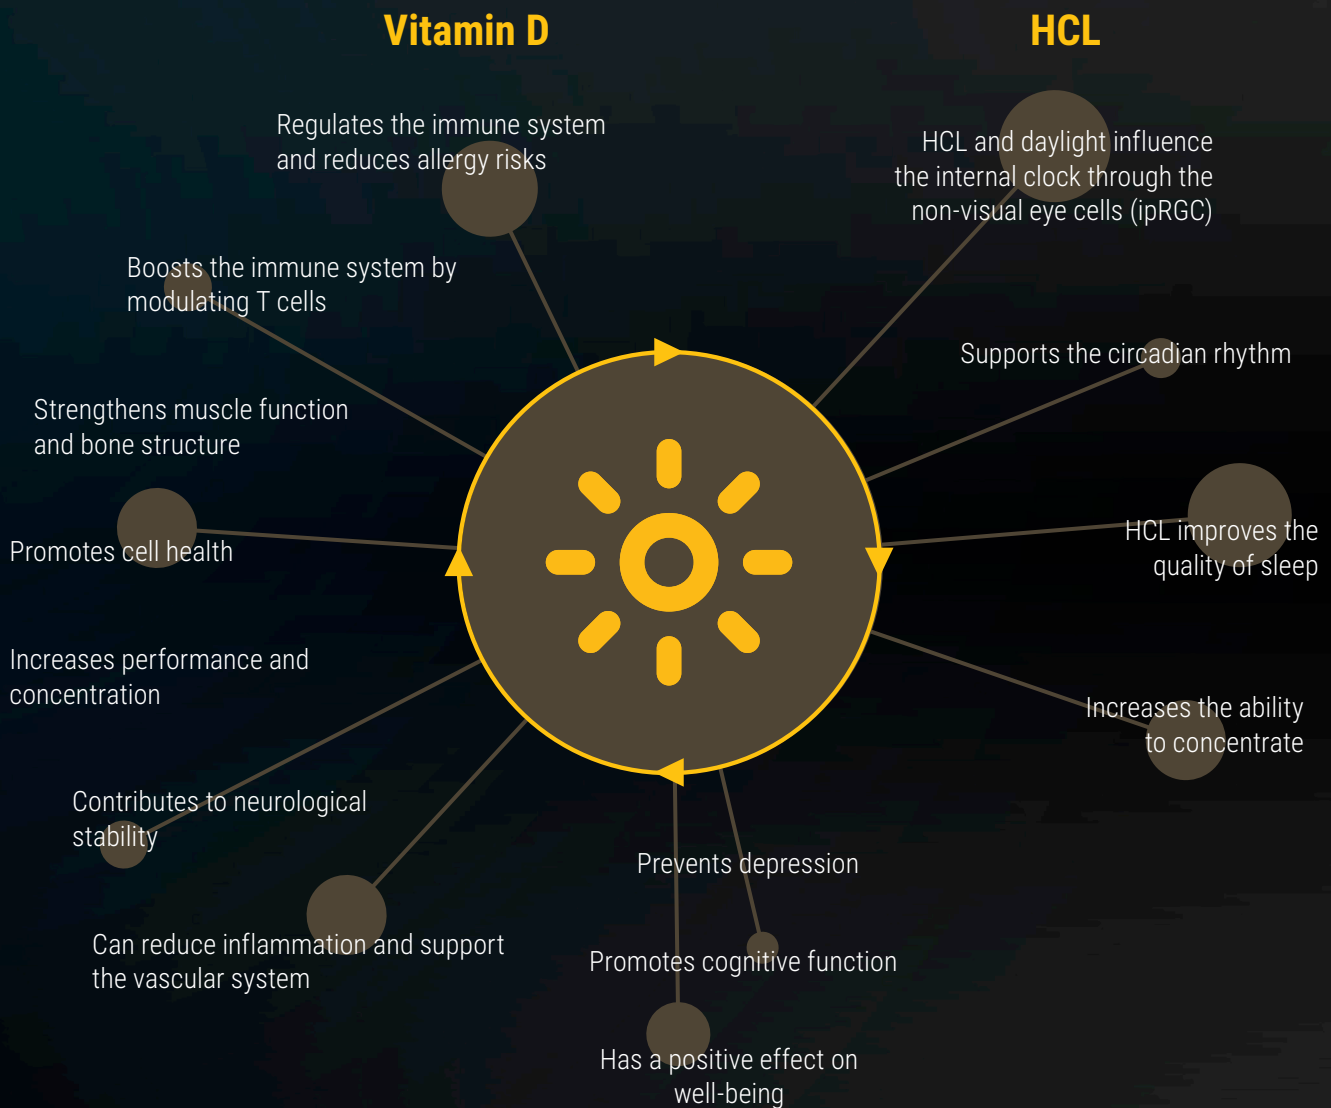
Vitamin D

HCL

Regulates the immune system and reduces allergy risks

Boosts the immune system by modulating T cells

Strengthens muscle function and bone structure

Promotes cell health

Increases performance and concentration

Contributes to neurological stability

Can reduce inflammation and support the vascular system

HCL and daylight influence the internal clock through the non-visual eye cells (ipRGC)

Supports the circadian rhythm

HCL improves the quality of sleep

Increases the ability to concentrate

Prevents depression

Promotes cognitive function

Has a positive effect on well-being